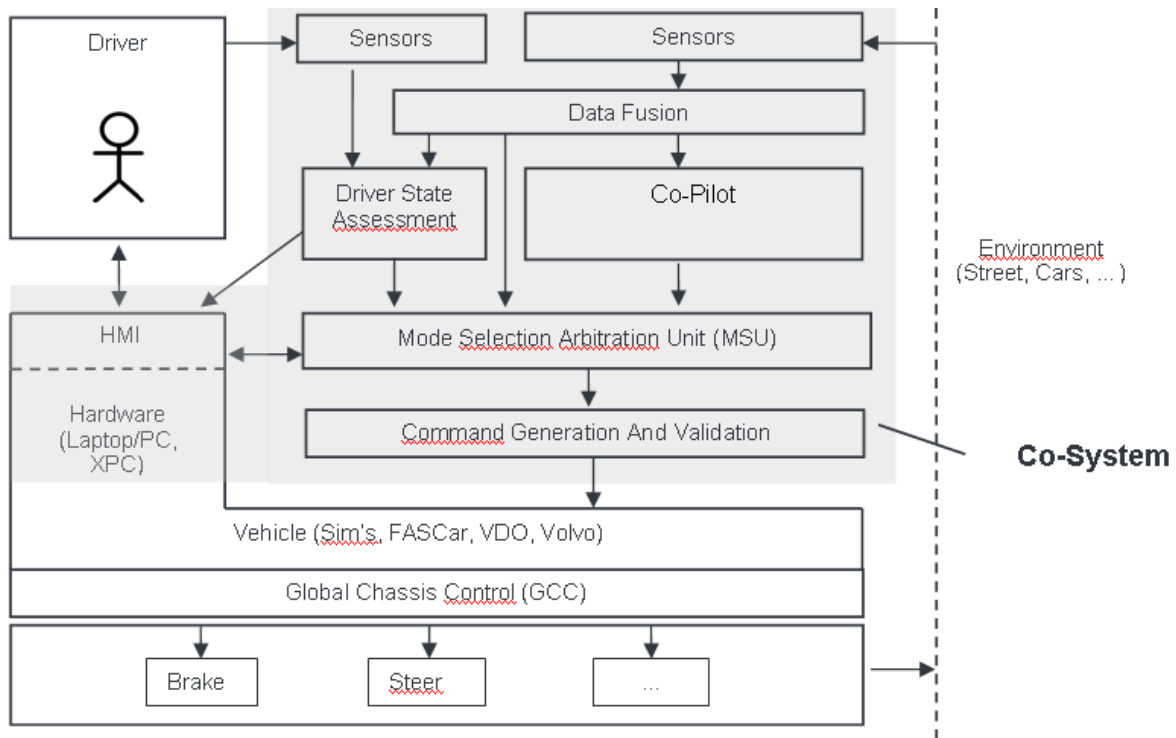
Driver

Sensors

Sensors

Data Fusion

Driver State Assessment

Co-Pilot

Environment (Street, Cars, ... )

HMI

Mode Selection Arbitration Unit (MSU)

Hardware (Laptop/PC, XPC)

Command Generation And Validation

Co-System

Vehicle (Sim's, FASCar, VDO, Volvo)

Global Chassis Control (GCC)

Brake

Steer

...